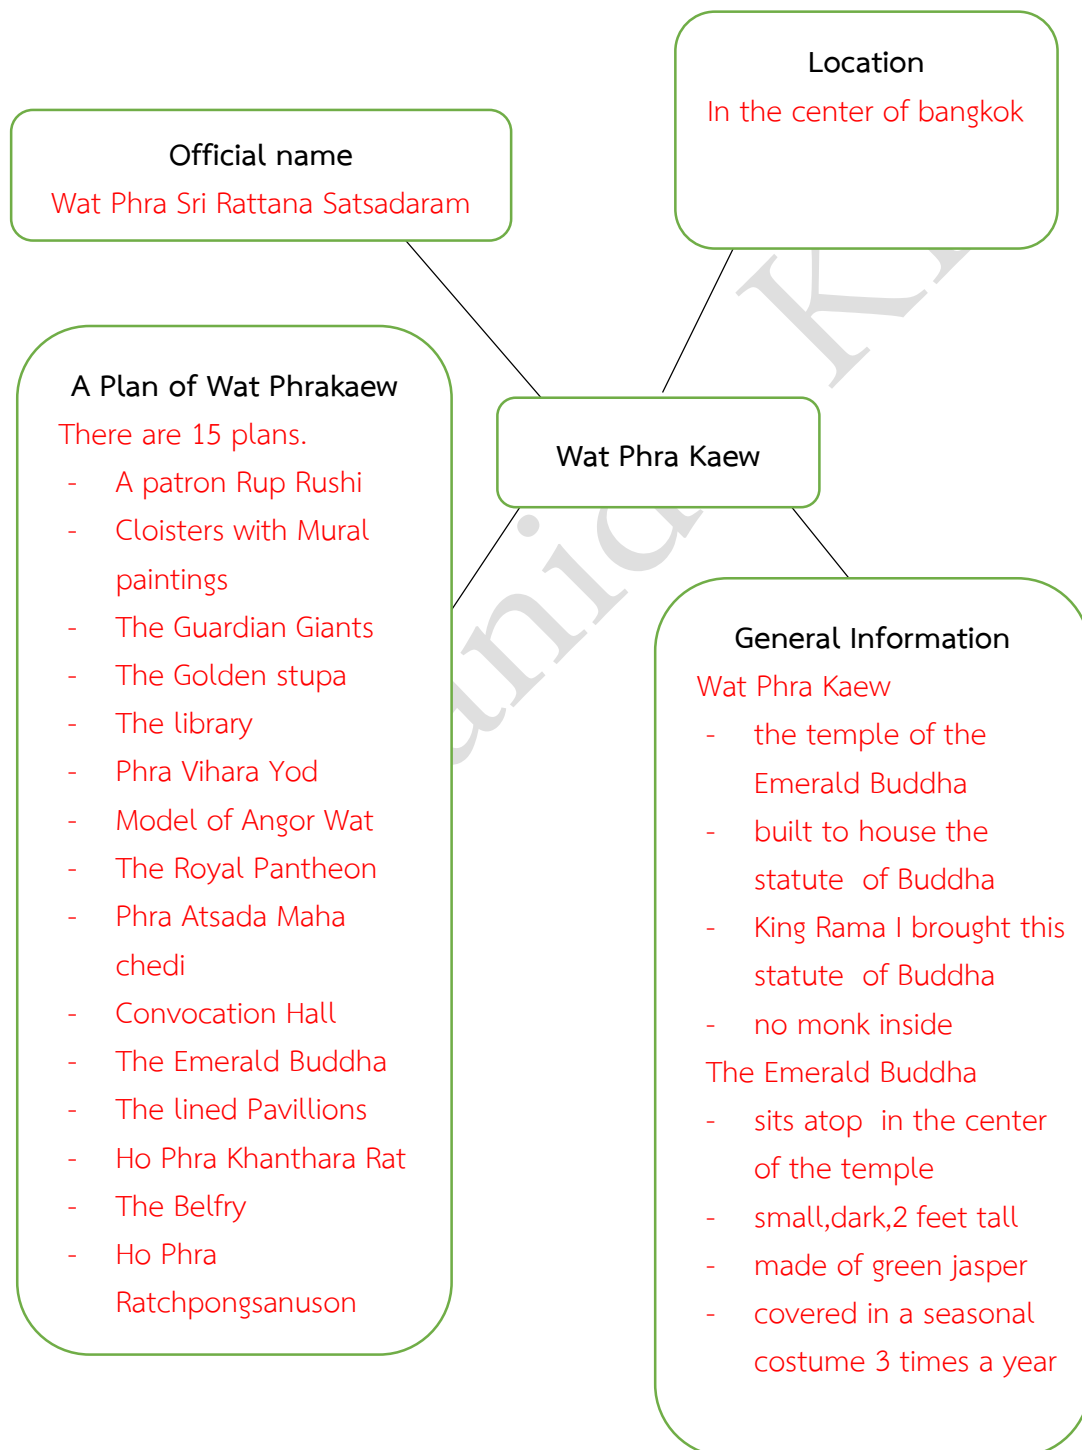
Location
In the center of bangkok

Official name
Wat Phra Sri Rattana Satsadaram

A Plan of Wat Phrakaew
There are 15 plans.
- A patron Rup Rushi
- Cloisters with Mural paintings
- The Guardian Giants
- The Golden stupa
- The library
- Phra Vihara Yod
- Model of Angor Wat
- The Royal Pantheon
- Phra Atsada Maha chedi
- Convocation Hall
- The Emerald Buddha
- The lined Pavillions
- Ho Phra Khanthara Rat
- The Belfry
- Ho Phra Ratchpongsanuson

Wat Phra Kaew

General Information
Wat Phra Kaew
- the temple of the Emerald Buddha
- built to house the statute of Buddha
- King Rama I brought this statute of Buddha
- no monk inside
The Emerald Buddha
- sits atop in the center of the temple
- small,dark,2 feet tall
- made of green jasper
- covered in a seasonal costume 3 times a year